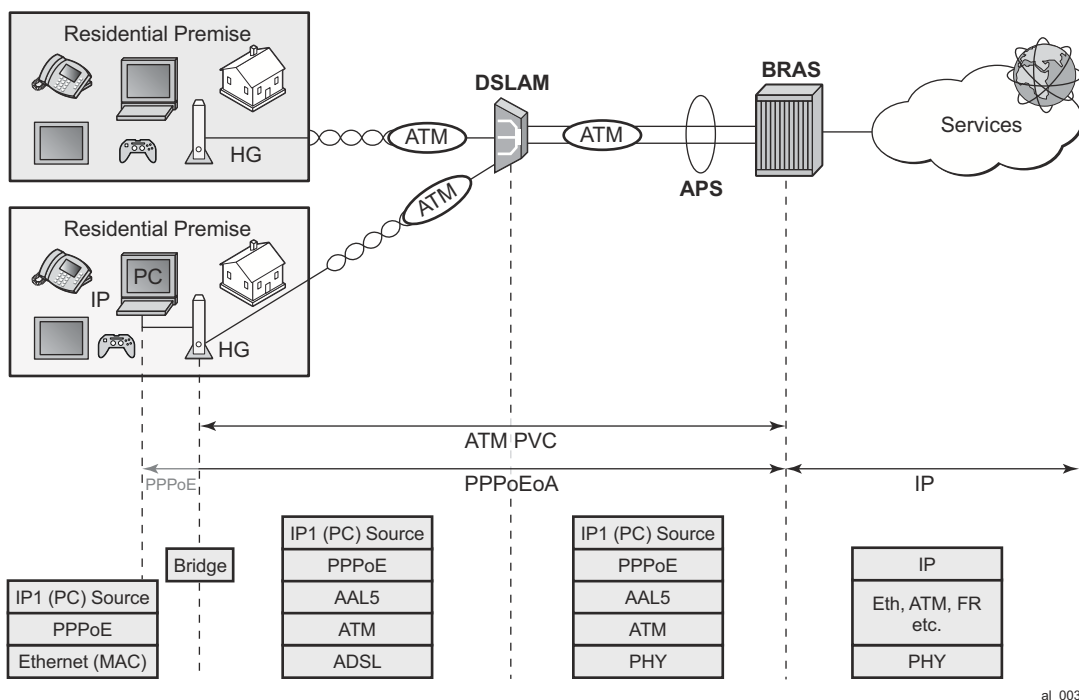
Residential Premise

HG

ATM

DSLAM

ATM

APS

BRAS

Services

ATM

Residential Premise

PC

IP

HG

ATM PVC

PPPoE

PPPoEoA

IP

Bridge

| IP1 (PC) Source |
|---|
| PPPoE |
| Ethernet (MAC) |

| IP1 (PC) Source |
|---|
| PPPoE |
| AAL5 |
| ATM |
| ADSL |

| IP1 (PC) Source |
|---|
| PPPoE |
| AAL5 |
| ATM |
| PHY |

| IP |
|---|
| Eth, ATM, FR etc. |
| PHY |

al_003